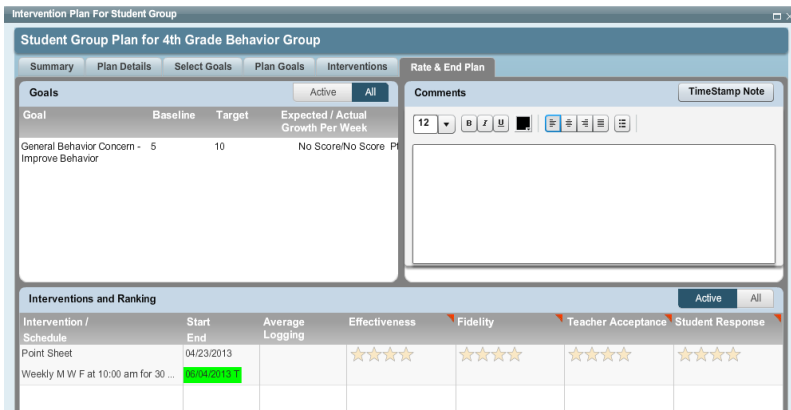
Intervention Plan For Student Group

Student Group Plan for 4th Grade Behavior Group

Summary | Plan Details | Select Goals | Plan Goals | Interventions | Rate & End Plan

Goals

Active | All

| Goal | Baseline | Target | Expected / Actual Growth Per Week |
|---|---|---|---|
| General Behavior Concern - Improve Behavior | 5 | 10 | No Score/No Score Pt |

Comments

TimeStamp Note

12 B I U

Interventions and Ranking

Active | All

| Intervention / Schedule | Start End | Average Logging | Effectiveness | Fidelity | Teacher Acceptance | Student Response |
|---|---|---|---|---|---|---|
| Point Sheet Weekly M W F at 10:00 am for 30 ... | 04/23/2013 06/04/2013 T | | | | | |